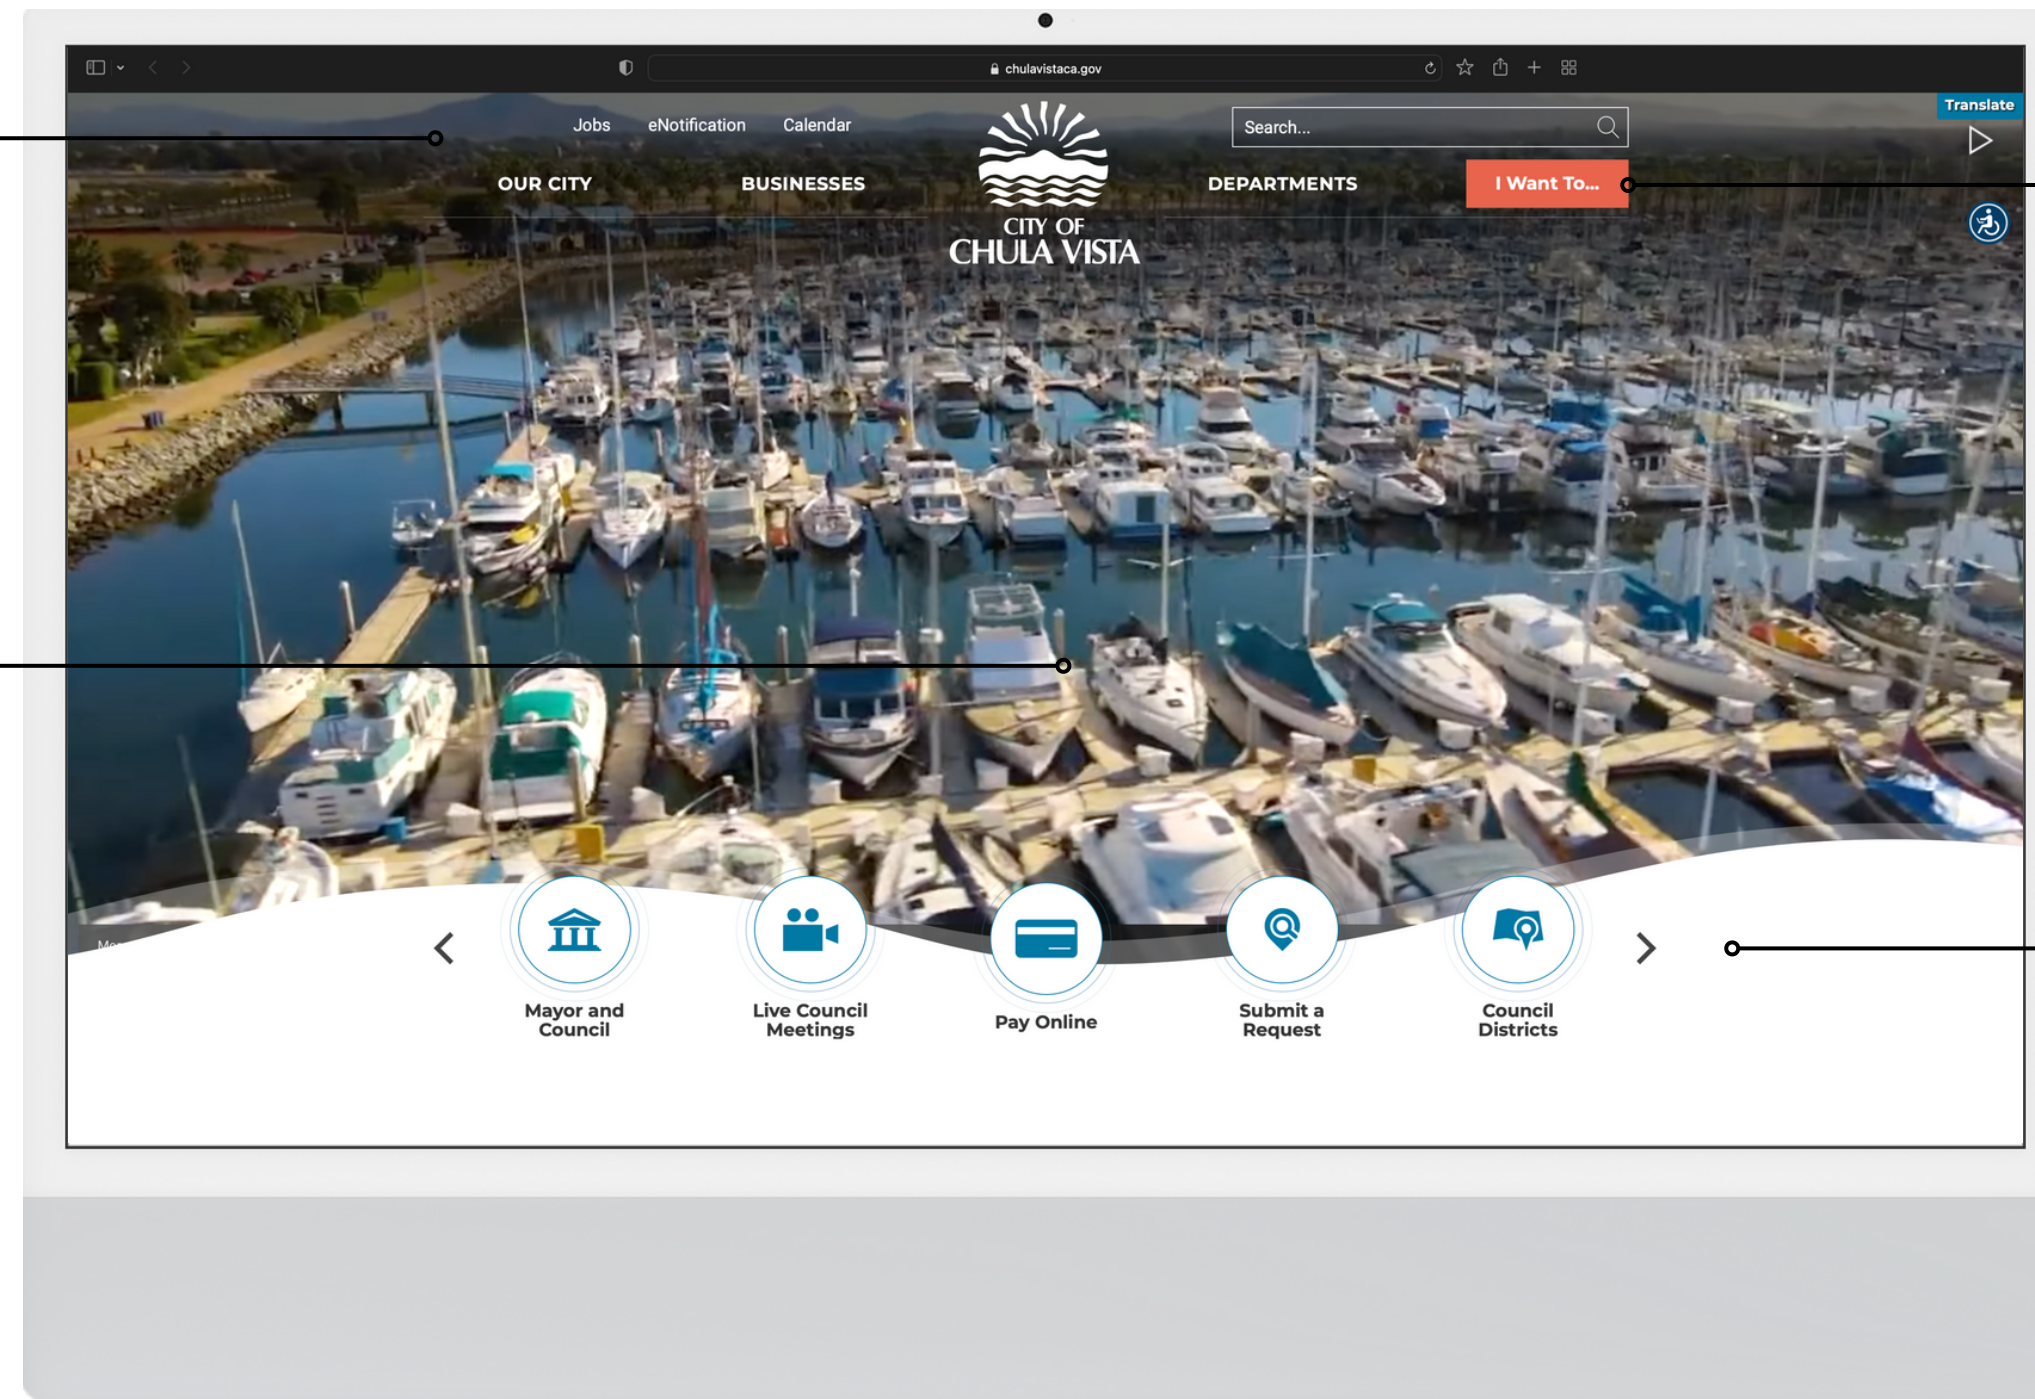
chulavistaca.gov

Jobs eNotification Calendar

Search...

Translate

OUR CITY BUSINESSES

CITY OF CHULA VISTA

DEPARTMENTS I Want To...

Mayor and Council

Live Council Meetings

Pay Online

Submit a Request

Council Districts